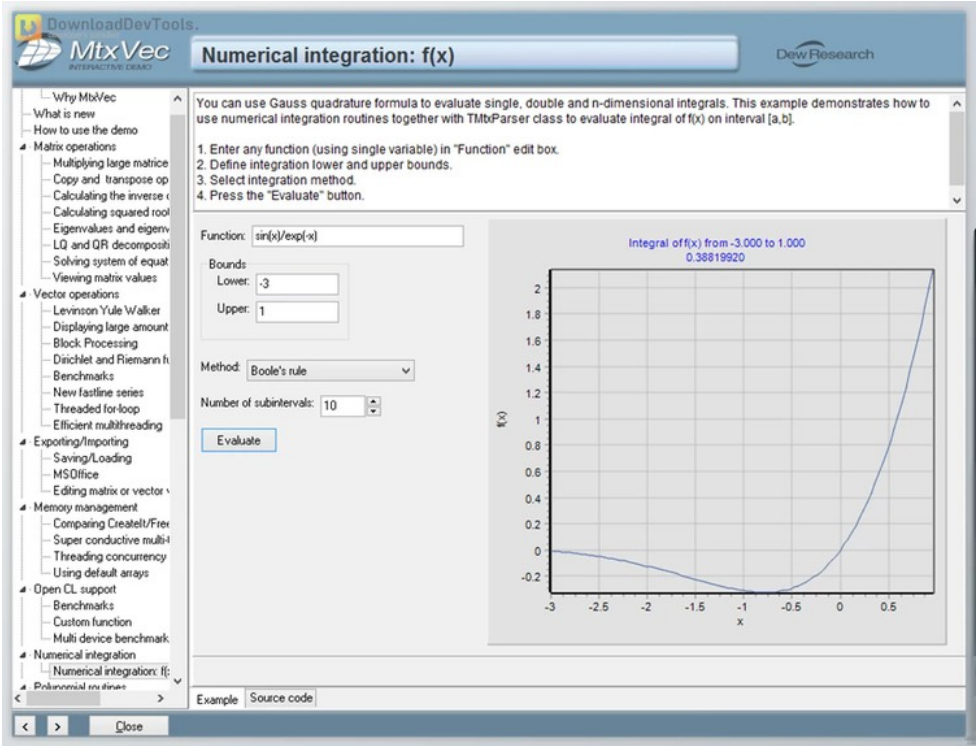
DownloadDevTools.

MtxVec
INTERACTIVE DEMO

Numerical integration: f(x)

Dew Research

Why MtxVec
What is new
How to use the demo
Matrix operations
Multiplying large matrice
Copy and transpose op
Calculating the inverse
Calculating squared root
Eigenvalues and eigenv
LQ and QR decompositi
Solving system of equat
Viewing matrix values
Vector operations
Levinson Yule Walker
Displaying large amount
Block Processing
Dirichlet and Riemann f
Benchmarks
New fastline series
Threaded for-loop
Efficient multithreading
Exporting/Importing
Saving/Loading
MSOffice
Editing matrix or vector
Memory management
Comparing CreateIt/Free
Super conductive multi-
Threading concurrency
Using default arrays
Open CL support
Benchmarks
Custom function
Multi device benchmark
Numerical integration
Numerical integration: f(
Polynomial routines

You can use Gauss quadrature formula to evaluate single, double and n-dimensional integrals. This example demonstrates how to use numerical integration routines together with TMtxParser class to evaluate integral of f(x) on interval [a,b].

1. Enter any function (using single variable) in "Function" edit box.
2. Define integration lower and upper bounds.
3. Select integration method.
4. Press the "Evaluate" button.

Function: sin(x)/exp(-x)

Bounds
Lower: -3
Upper: 1

Method: Boole's rule

Number of subintervals: 10

Evaluate

Integral of f(x) from -3.000 to 1.000
0.38819920

2
1.8
1.6
1.4
1.2
1
0.8
0.6
0.4
0.2
0
-0.2

f(x)

-3 -2.5 -2 -1.5 -1 -0.5 0 0.5
x

Example Source code

Close